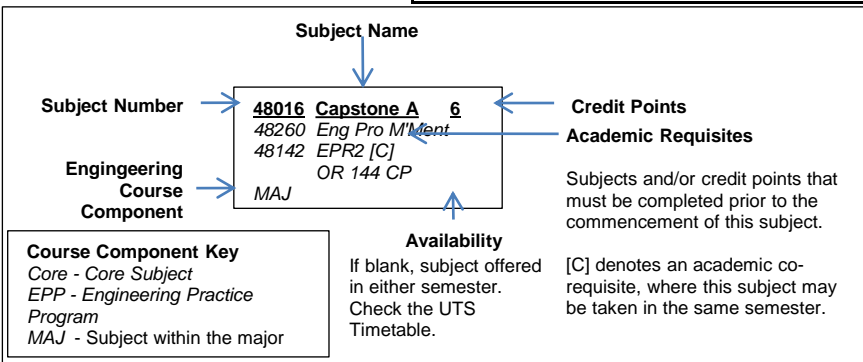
Subject Name

Subject Number

48016 Capstone A 6
48260 Eng Pro M'Ment
48142 EPR2 [C]
OR 144 CP
MAJ

Credit Points

Academic Requisites

Engingeering Course Component

Subjects and/or credit points that must be completed prior to the commencement of this subject.

Course Component Key
Core - Core Subject
EPP - Engineering Practice Program
MAJ - Subject within the major

Availability
If blank, subject offered in either semester. Check the UTS Timetable.

[C] denotes an academic co-requisite, where this subject may be taken in the same semester.